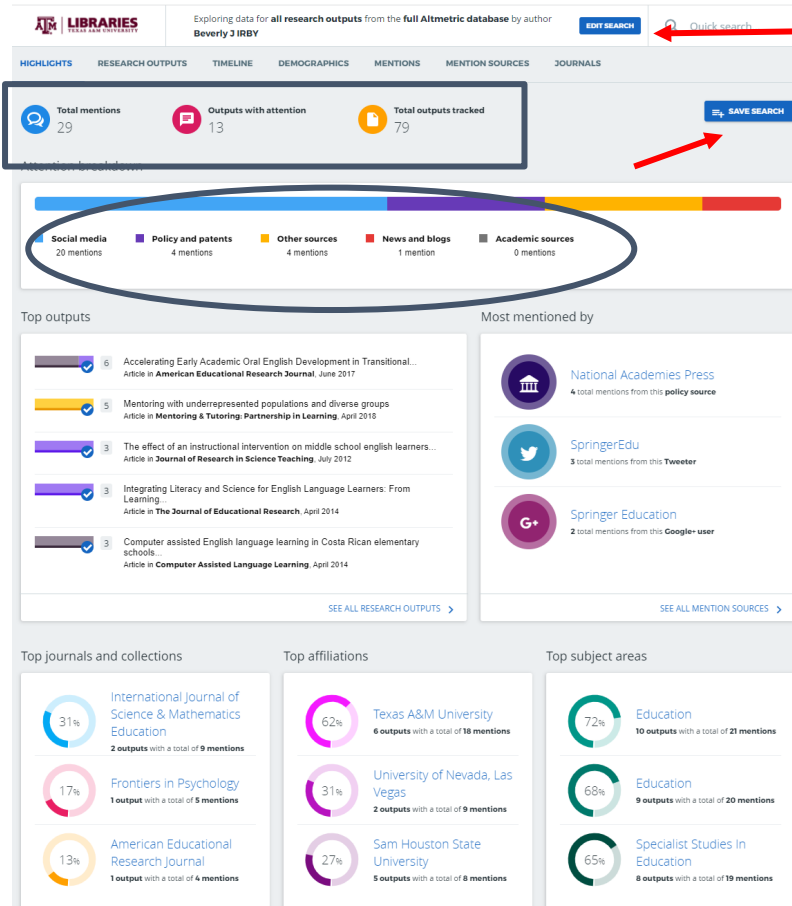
ATM | LIBRARIES
TEXAS A&M UNIVERSITY

Exploring data for **all research outputs** from the **full Altmetric database** by author **Beverly J IRBY**

EDIT SEARCH

Quick search

HIGHLIGHTS RESEARCH OUTPUTS TIMELINE DEMOGRAPHICS MENTIONS MENTION SOURCES JOURNALS

Total mentions
29

Outputs with attention
13

Total outputs tracked
79

SAVE SEARCH

Attention breakdown

Social media
20 mentions

Policy and patents
4 mentions

Other sources
4 mentions

News and blogs
1 mention

Academic sources
0 mentions

Top outputs

6 Accelerating Early Academic Oral English Development in Transitional...
Article in **American Educational Research Journal**, June 2017

5 Mentoring with underrepresented populations and diverse groups
Article in **Mentoring & Tutoring: Partnership in Learning**, April 2018

3 The effect of an instructional intervention on middle school english learners...
Article in **Journal of Research in Science Teaching**, July 2012

3 Integrating Literacy and Science for English Language Learners: From Learning...
Article in **The Journal of Educational Research**, April 2014

3 Computer assisted English language learning in Costa Rican elementary schools...
Article in **Computer Assisted Language Learning**, April 2014

SEE ALL RESEARCH OUTPUTS

Most mentioned by

National Academies Press
**4** total mentions from this **policy source**

SpringerEdu
**3** total mentions from this **Tweeter**

Springer Education
**2** total mentions from this **Google+ user**

SEE ALL MENTION SOURCES

Top journals and collections

31% International Journal of Science & Mathematics Education
**2 outputs** with a total of **9 mentions**

17% Frontiers in Psychology
**1 output** with a total of **5 mentions**

13% American Educational Research Journal
**1 output** with a total of **4 mentions**

Top affiliations

62% Texas A&M University
**6 outputs** with a total of **18 mentions**

31% University of Nevada, Las Vegas
**2 outputs** with a total of **9 mentions**

27% Sam Houston State University
**5 outputs** with a total of **8 mentions**

Top subject areas

72% Education
**10 outputs** with a total of **21 mentions**

68% Education
**9 outputs** with a total of **20 mentions**

65% Specialist Studies In Education
**8 outputs** with a total of **19 mentions**